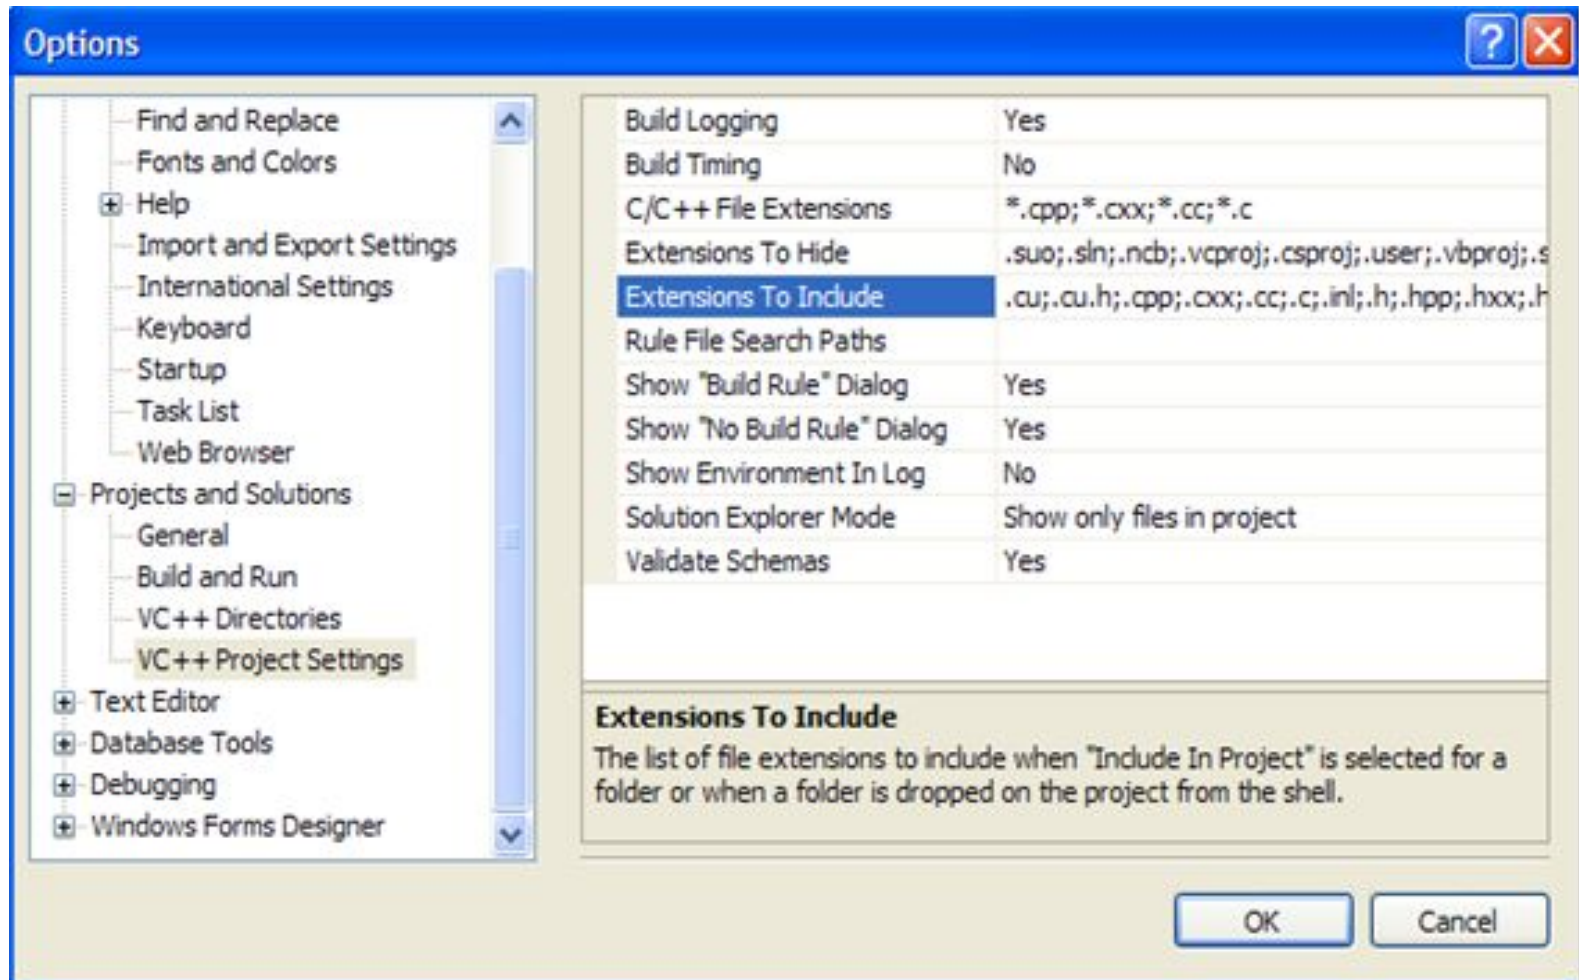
Options

? X

Find and Replace
Fonts and Colors
Help
Import and Export Settings
International Settings
Keyboard
Startup
Task List
Web Browser
Projects and Solutions
General
Build and Run
VC++ Directories
VC++ Project Settings
Text Editor
Database Tools
Debugging
Windows Forms Designer

| | |
|---|---|
| Build Logging | Yes |
| Build Timing | No |
| C/C++ File Extensions | *.cpp;*.cxx;*.cc;*.c |
| Extensions To Hide | .suo;.sln;.ncb;.vcproj;.csproj;.user;.vbproj;.s |
| Extensions To Include | .cu;.cu.h;.cpp;.cxx;.cc;.c;.inl;.h;.hpp;.hxx;.h |
| Rule File Search Paths | |
| Show "Build Rule" Dialog | Yes |
| Show "No Build Rule" Dialog | Yes |
| Show Environment In Log | No |
| Solution Explorer Mode | Show only files in project |
| Validate Schemas | Yes |

Extensions To Include
The list of file extensions to include when "Include In Project" is selected for a folder or when a folder is dropped on the project from the shell.

OK
Cancel